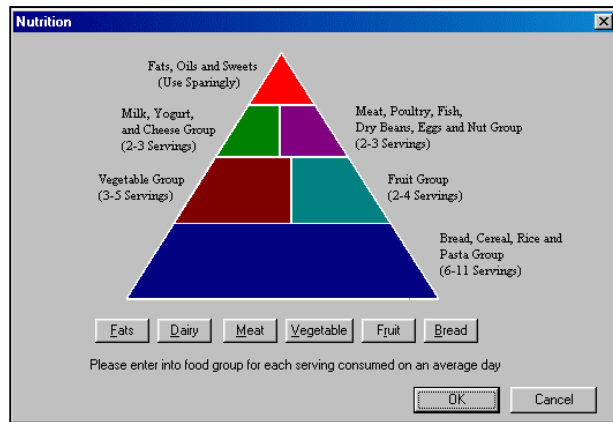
Nutrition

Fats, Oils and Sweets (Use Sparingly)

Milk, Yogurt, and Cheese Group (2-3 Servings)

Meat, Poultry, Fish, Dry Beans, Eggs and Nut Group (2-3 Servings)

Vegetable Group (3-5 Servings)

Fruit Group (2-4 Servings)

Bread, Cereal, Rice and Pasta Group (6-11 Servings)

Fats Dairy Meat Vegetable Fruit Bread

Please enter into food group for each serving consumed on an average day

OK Cancel